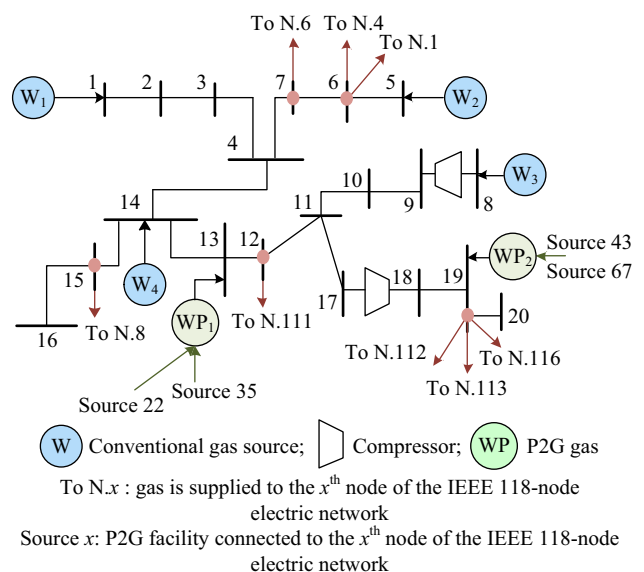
To N.6 To N.4
To N.1
$W_1$ 1 2 3 7 6 5 $W_2$
4
10
$W_3$
11 9 8
14
13 12
Source 43
$WP_2$
19
Source 67
15
$W_4$
18
17
20
16
To N.8
$WP_1$
To N.111
To N.112
To N.116
To N.113
Source 22
Source 35

W Conventional gas source; Compressor; WP P2G gas

To N.$x$ : gas is supplied to the $x^{\text{th}}$ node of the IEEE 118-node electric network

Source $x$: P2G facility connected to the $x^{\text{th}}$ node of the IEEE 118-node electric network